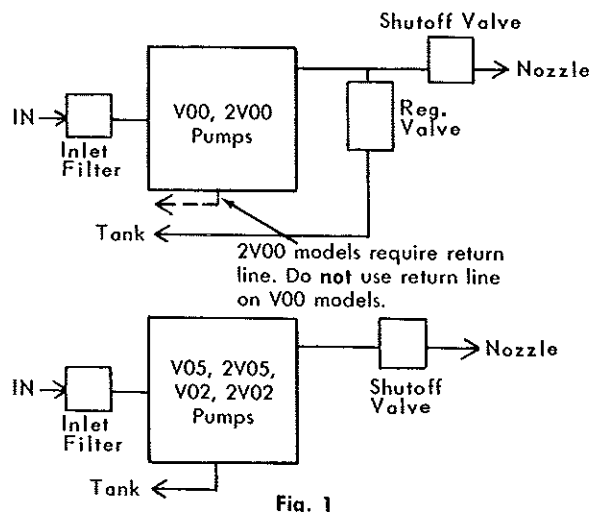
Shutoff Valve
Nozzle
IN
Inlet Filter
V00, 2V00 Pumps
Reg. Valve
Tank
2V00 models require return line. Do not use return line on V00 models.

IN
Inlet Filter
V05, 2V05, V02, 2V02 Pumps
Nozzle
Shutoff Valve
Tank

Fig. 1